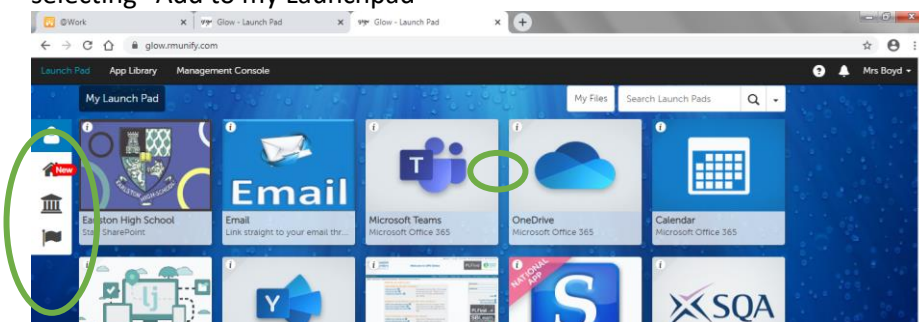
selecting "Add to my Launchpad"

@Work | Glow - Launch Pad | Glow - Launch Pad

glow.rmunify.com

Launch Pad App Library Management Console

Mrs Boyd

My Launch Pad

My Files Search Launch Pads

New

Email

Earlston High School
Staff SharePoint

Email
Link straight to your email thr...

Microsoft Teams
Microsoft Office 365

OneDrive
Microsoft Office 365

Calendar
Microsoft Office 365

NATIONAL APP

SQA